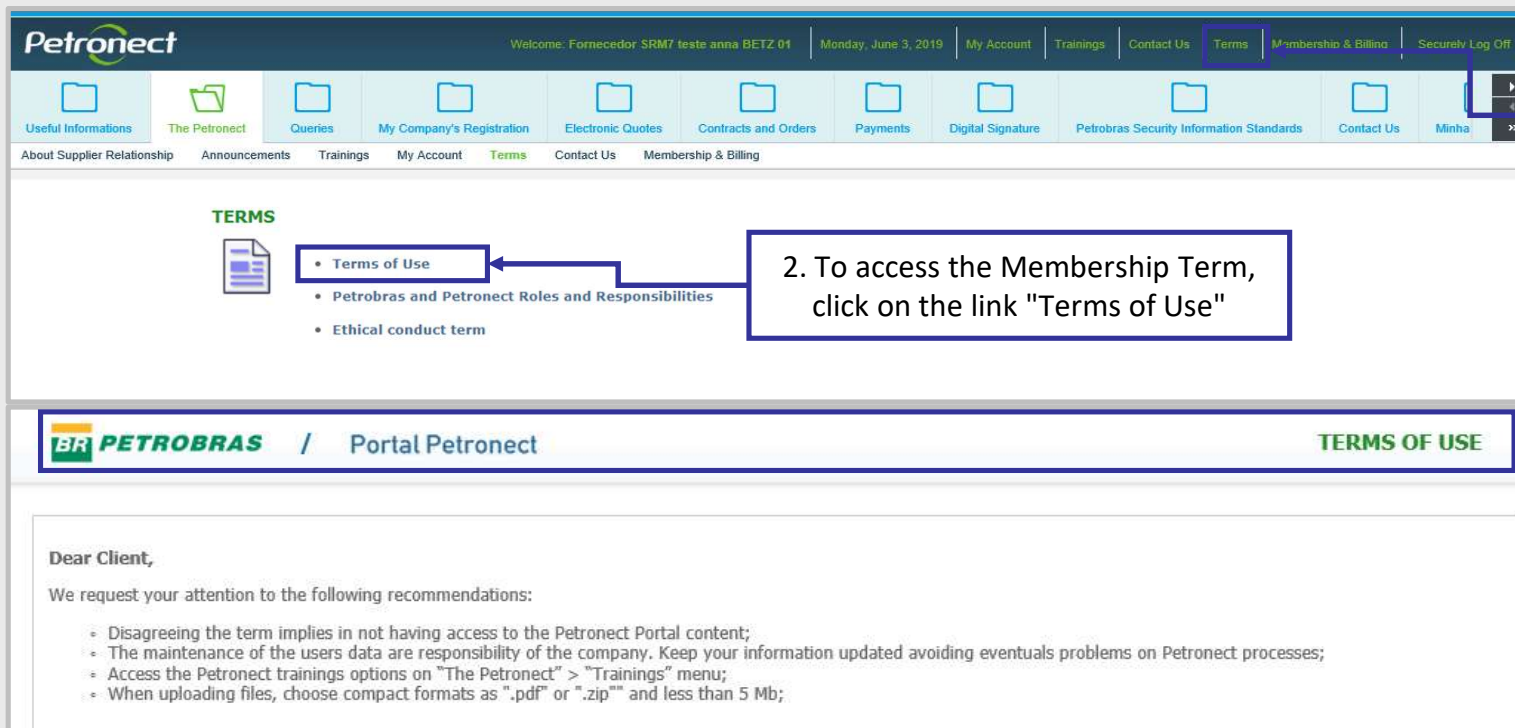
Petronect

Welcome: Fornecedor SRM7 teste anna BETZ 01 | Monday, June 3, 2019 | My Account | Trainings | Contact Us | Terms | Membership & Billing | Securely Log Off

Useful Informations | The Petronect | Queries | My Company's Registration | Electronic Quotes | Contracts and Orders | Payments | Digital Signature | Petrobras Security Information Standards | Contact Us | Minha

About Supplier Relationship | Announcements | Trainings | My Account | Terms | Contact Us | Membership & Billing

TERMS

• Terms of Use
• Petrobras and Petronect Roles and Responsibilities
• Ethical conduct term

2. To access the Membership Term, click on the link "Terms of Use"

BR PETROBRAS / Portal Petronect

TERMS OF USE

Dear Client,

We request your attention to the following recommendations:

• Disagreeing the term implies in not having access to the Petronect Portal content;
• The maintenance of the users data are responsibility of the company. Keep your information updated avoiding eventuals problems on Petronect processes;
• Access the Petronect trainings options on "The Petronect" > "Trainings" menu;
• When uploading files, choose compact formats as ".pdf" or ".zip"" and less than 5 Mb;